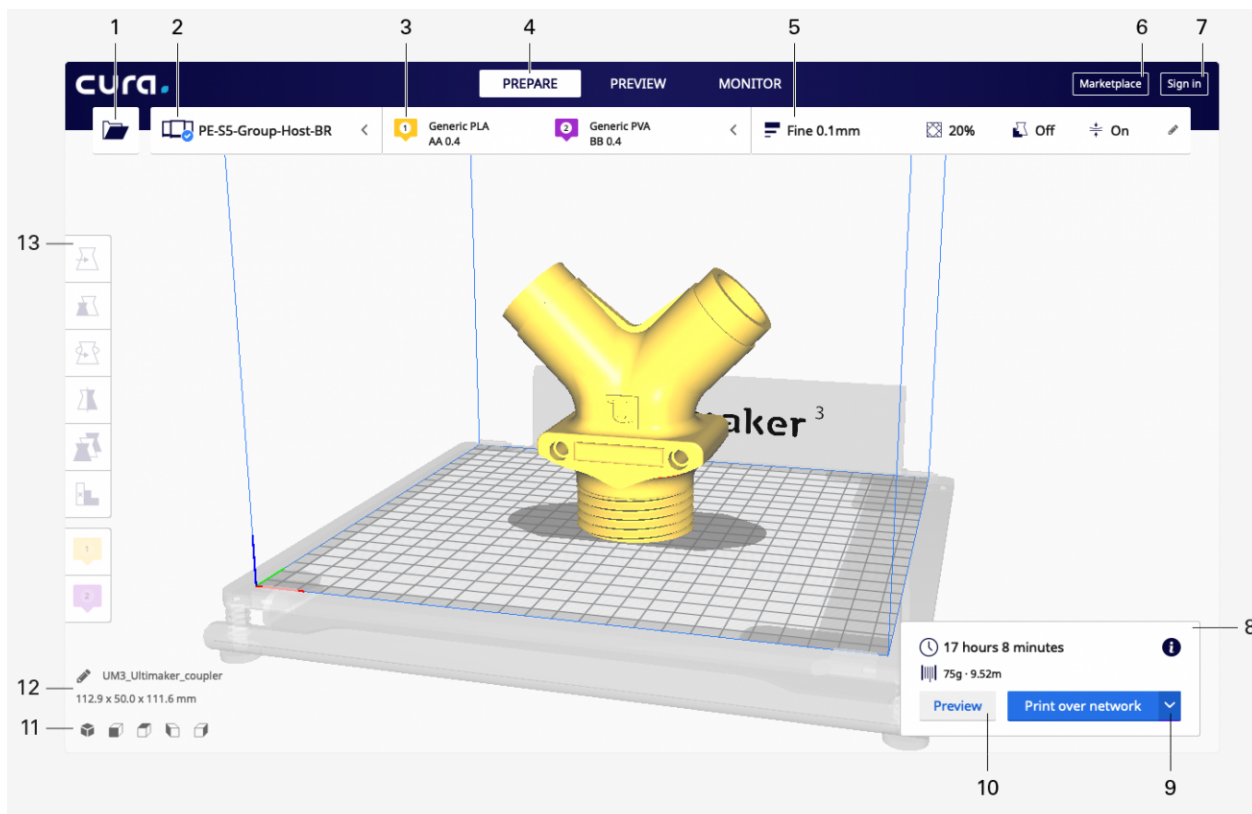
1 2 3 4 5 6 7

cura.

PREPARE PREVIEW MONITOR

Marketplace Sign in

PE-S5-Group-Host-BR

1 Generic PLA AA 0.4

2 Generic PVA BB 0.4

Fine 0.1mm 20% Off On

13

1

2

aker 3

8

17 hours 8 minutes

75g · 9.52m

Preview Print over network

12 UM3_Ultimaker_coupler
112.9 x 50.0 x 111.6 mm

11

10 9